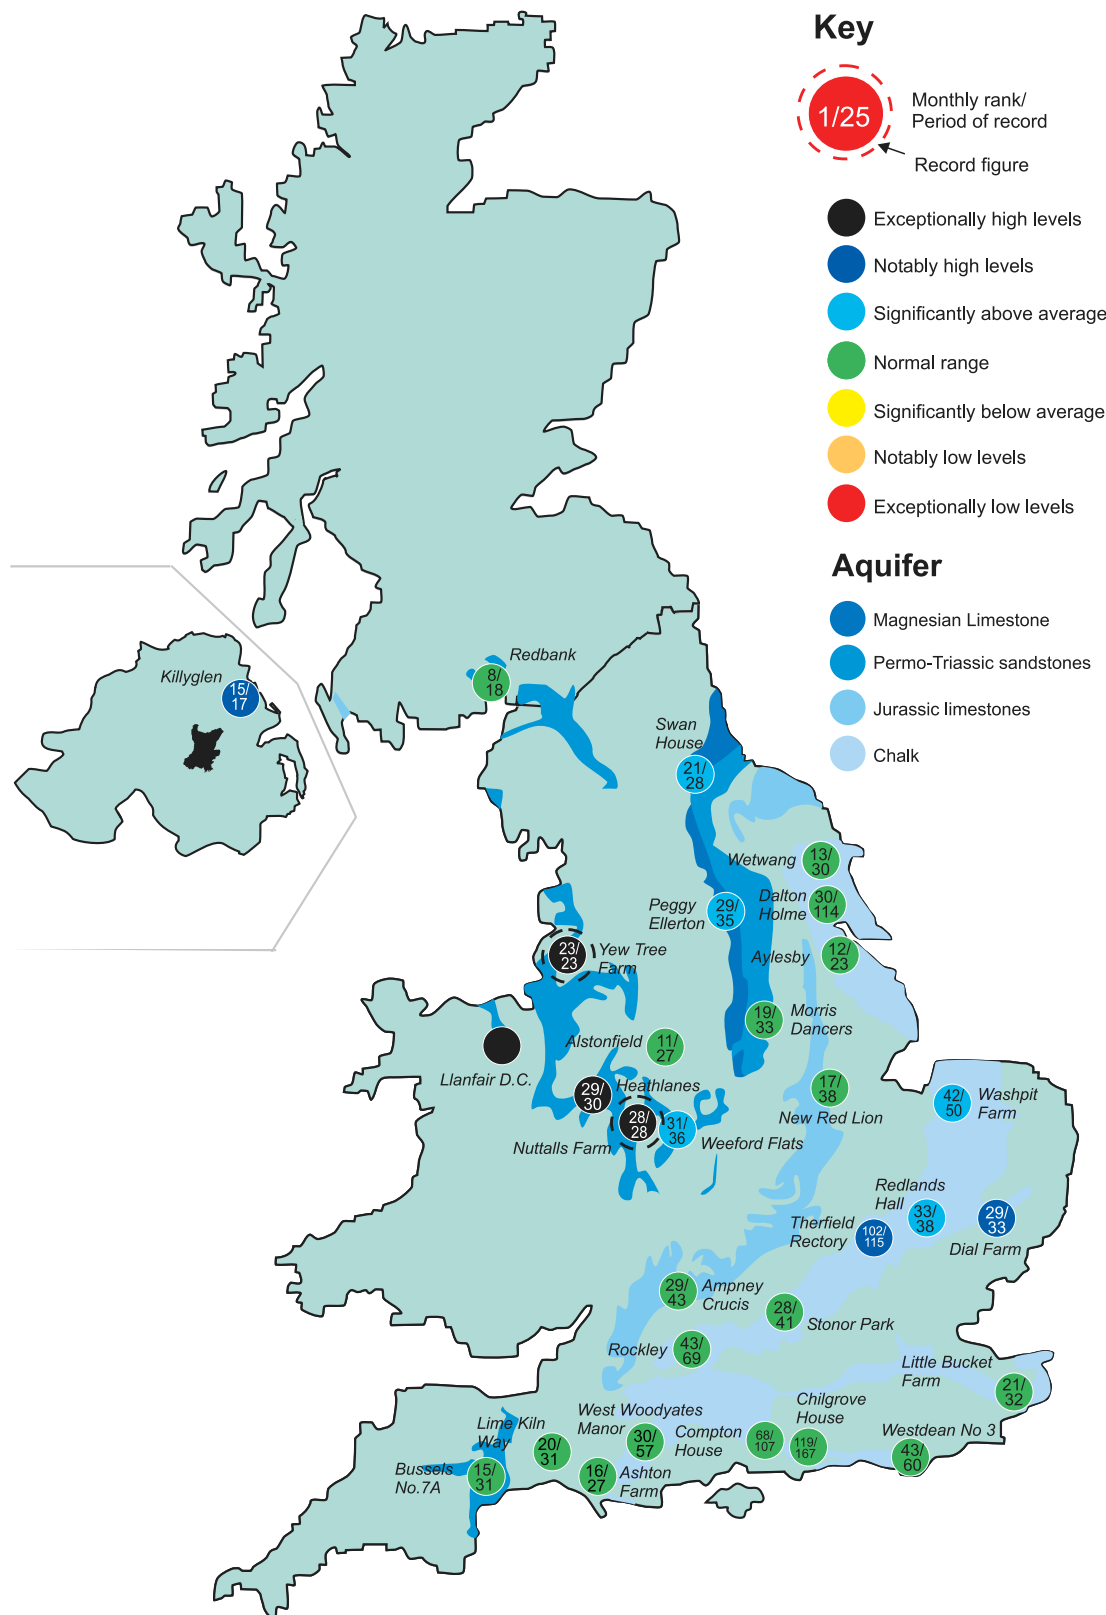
Key

1/25 Monthly rank/ Period of record

Record figure

Exceptionally high levels
Notably high levels
Significantly above average
Normal range
Significantly below average
Notably low levels
Exceptionally low levels

Aquifer

Magnesian Limestone
Permo-Triassic sandstones
Jurassic limestones
Chalk

Killyglen 15/17

Redbank 8/18

Swan House 21/28

Wetwang 13/30

Peggy Ellerton 29/35

Dalton Holme 30/114

23/23 Yew Tree Farm

Aylesby 12/23

19/33 Morris Dancers

Alstonfield 11/27

Llanfair D.C.

29/30 Heathlanes

17/38

New Red Lion

42/50 Washpit Farm

28/28 31/36

Nuttalls Farm

Weeford Flats

Redlands Hall 33/38

29/33

Therfield Rectory 102/115

Dial Farm

29/43 Ampney Crucis

28/41 Stonor Park

Rockley 43/69

Little Bucket Farm 21/32

Chilgrove House

West Woodyates Manor

Lime Kiln Way

20/31

30/57 Compton House

68/107

119/167

Westdean No 3 43/60

Bussels No.7A 15/31

16/27 Ashton Farm